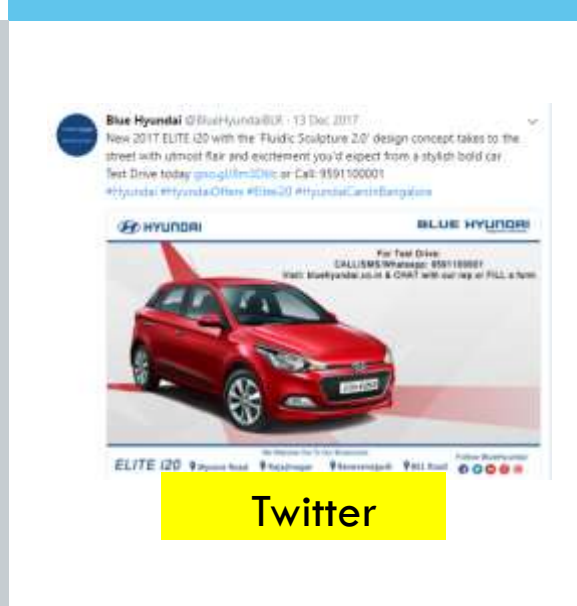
Blue Hyundai @BlueHyundaiBLR · 13 Dec 2017
New 2017 ELITE i20 with the 'Fluidic Sculpture 2.0' design concept takes to the street with utmost flair and excitement you'd expect from a stylish bold car. Test Drive today goo.gl/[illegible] or Call: 9591100001
#Hyundai #HyundaiOffers #Elitei20 #HyundaiCarsInBangalore

HYUNDAI

BLUE HYUNDAI

For Test Drive:
CALL/SMS/Whatsapp: 9591100001
Visit: bluehyundai.co.in & CHAT with our rep or FILL a form.

We Welcome You To Our Showrooms

ELITE i20 Mysore Road Rajajinagar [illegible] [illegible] Road

Follow BlueHyundai

Twitter